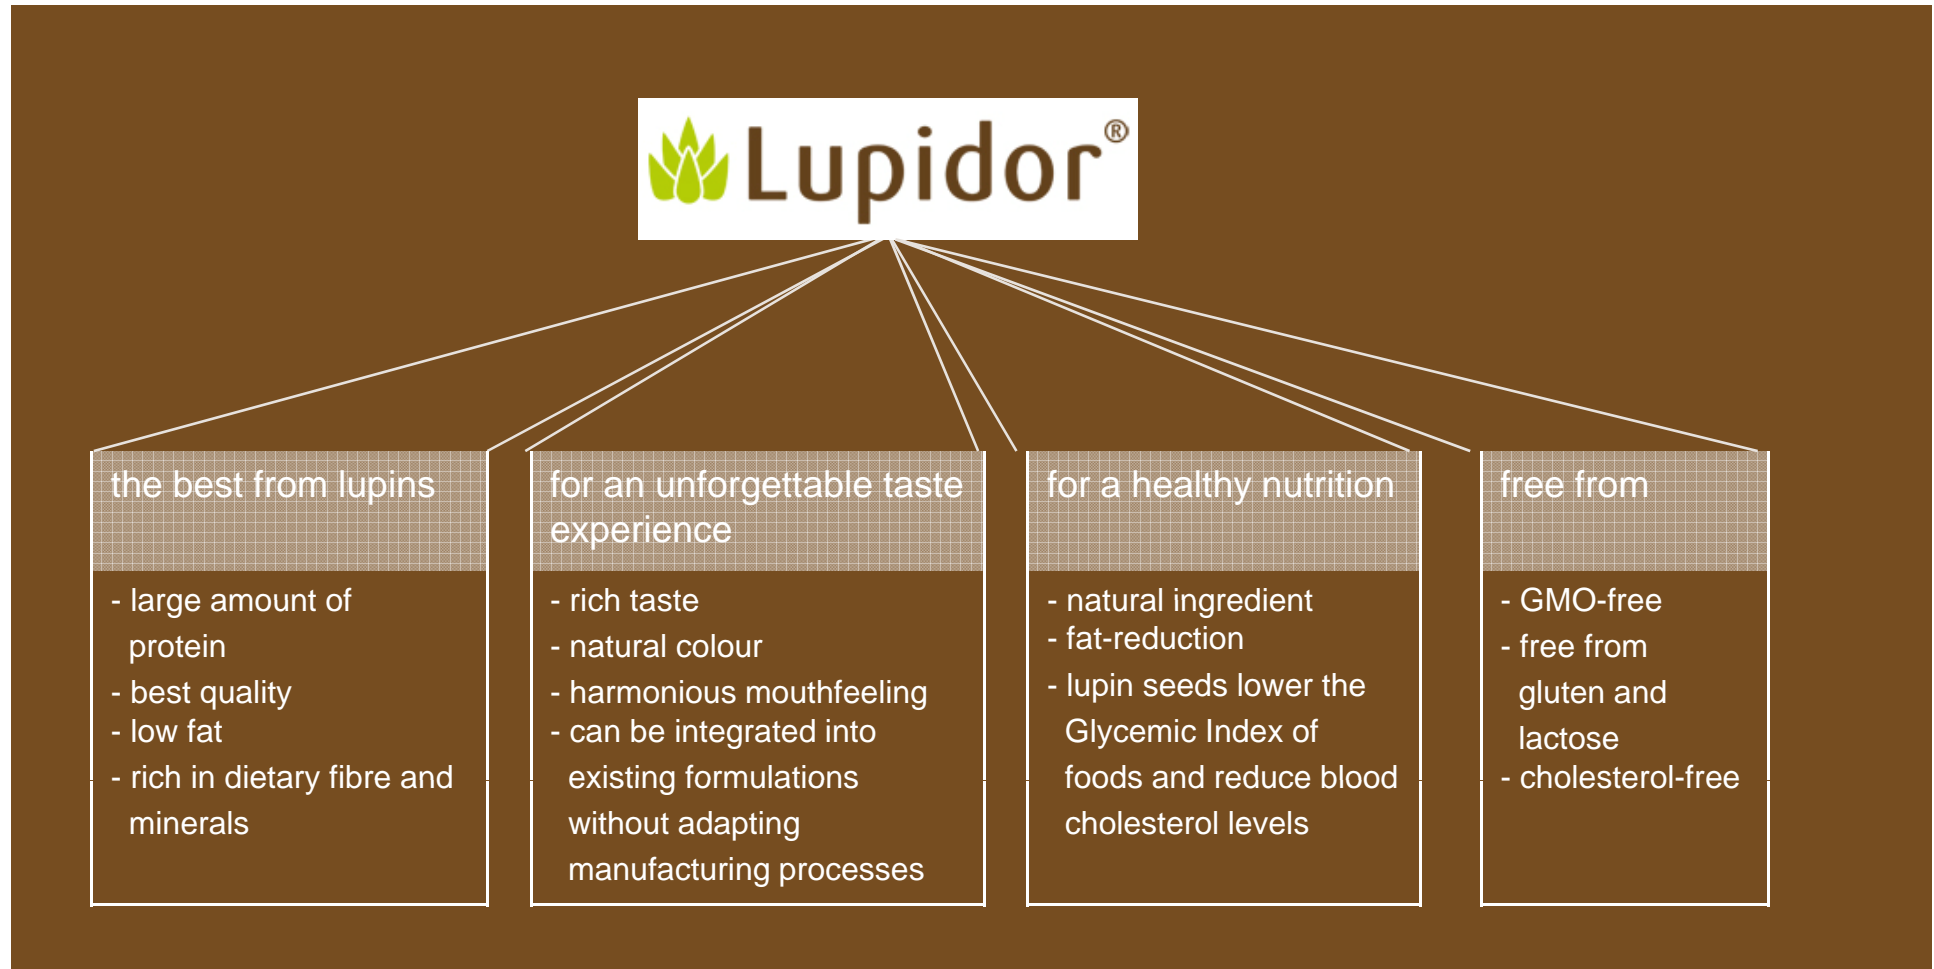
Lupidor®

the best from lupins

- large amount of protein
- best quality
- low fat
- rich in dietary fibre and minerals

for an unforgettable taste experience

- rich taste
- natural colour
- harmonious mouthfeeling
- can be integrated into existing formulations without adapting manufacturing processes

for a healthy nutrition

- natural ingredient
- fat-reduction
- lupin seeds lower the Glycemic Index of foods and reduce blood cholesterol levels

free from

- GMO-free
- free from gluten and lactose
- cholesterol-free